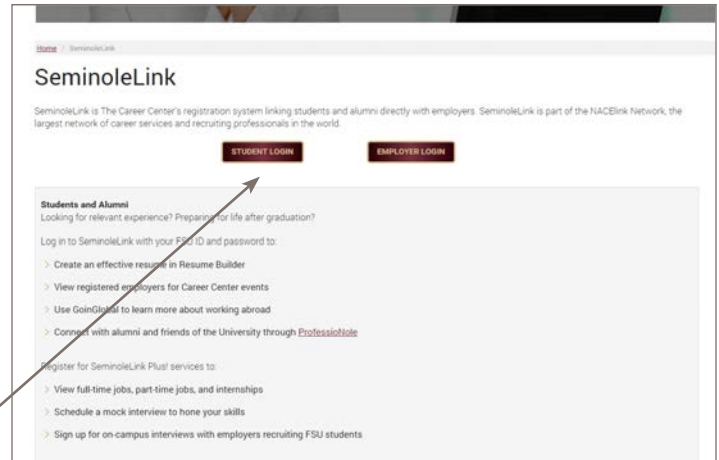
Home / SeminoleLink

SeminoleLink

SeminoleLink is The Career Center's registration system linking students and alumni directly with employers. SeminoleLink is part of the NACElink Network, the largest network of career services and recruiting professionals in the world.

STUDENT LOGIN

EMPLOYER LOGIN

Students and Alumni
Looking for relevant experience? Preparing for life after graduation?

Log in to SeminoleLink with your FSU ID and password to:

Create an effective resume in Resume Builder

View registered employers for Career Center events

Use GoinGlobal to learn more about working abroad

Connect with alumni and friends of the University through ProfessioNole

Register for SeminoleLink Plus! services to:

View full-time jobs, part-time jobs, and internships

Schedule a mock interview to hone your skills

Sign up for on-campus interviews with employers recruiting FSU students